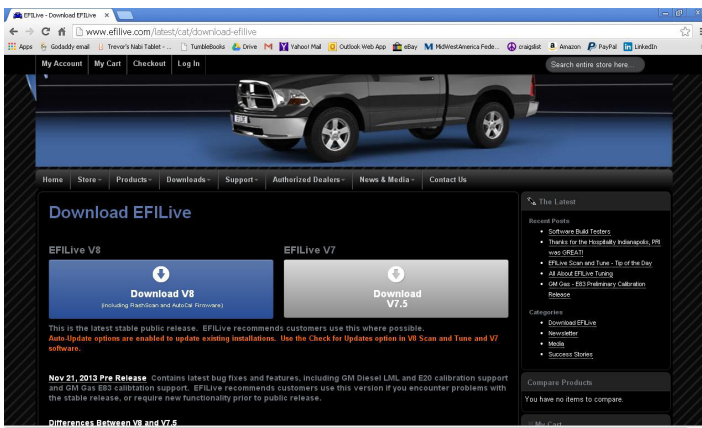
EFILive - Download EFILive ×

www.efilive.com/latest/cat/download-efilive

Apps Godaddy email Trevor's Nabi Tablet - ... TumbleBooks Drive Yahoo! Mail Outlook Web App eBay MidWestAmerica Fede... craigslist Amazon PayPal LinkedIn

My Account My Cart Checkout Log In

Search entire store here...

Home Store Products Downloads Support Authorized Dealers News & Media Contact Us

Download EFILive

EFILive V8

Download V8
(including FlashScan and AutoCal Firmware)

EFILive V7

Download V7.5

This is the latest stable public release. EFILive recommends customers use this where possible.
Auto-Update options are enabled to update existing installations. Use the Check for Updates option in V8 Scan and Tune and V7 software.

Nov 21, 2013 Pre Release Contains latest bug fixes and features, including GM Diesel LML and E20 calibration support and GM Gas E83 calibtation support. EFILive recommends customers use this version if you encounter problems with the stable release, or require new functionality prior to public release.

Differences Between V8 and V7.5

The Latest

Recent Posts
Software Build Testers
Thanks for the Hospitality Indianapolis, PRI was GREAT!
EFILive Scan and Tune - Tip of the Day
All About EFILive Tuning
GM Gas - E83 Preliminary Calibration Release

Categories
Download EFILive
Newsletter
Media
Success Stories

Compare Products
You have no items to compare.

My Cart